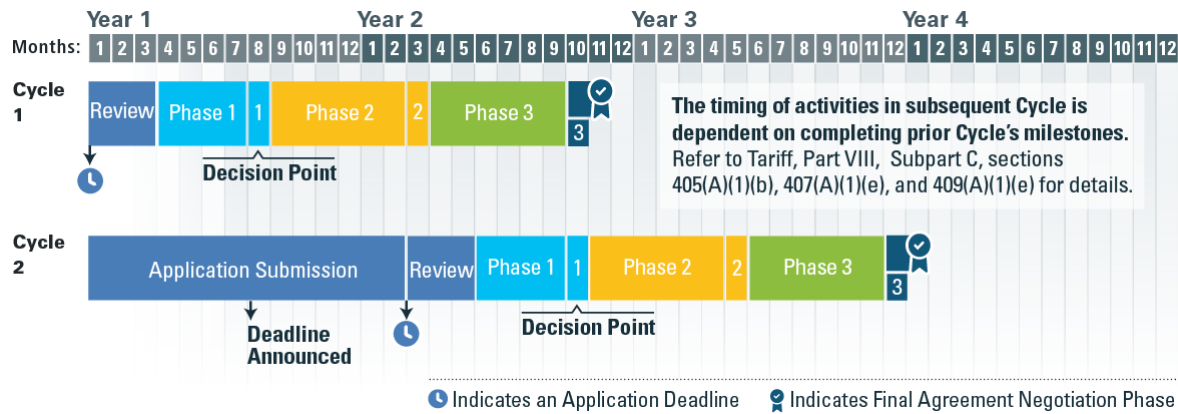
Year 1 Year 2 Year 3 Year 4

Months: 1 2 3 4 5 6 7 8 9 10 11 12 1 2 3 4 5 6 7 8 9 10 11 12 1 2 3 4 5 6 7 8 9 10 11 12 1 2 3 4 5 6 7 8 9 10 11 12

Cycle 1

Review Phase 1 1 Phase 2 2 Phase 3 3

Decision Point

The timing of activities in subsequent Cycle is dependent on completing prior Cycle's milestones. Refer to Tariff, Part VIII, Subpart C, sections 405(A)(1)(b), 407(A)(1)(e), and 409(A)(1)(e) for details.

Cycle 2

Application Submission Review Phase 1 1 Phase 2 2 Phase 3 3

Deadline Announced

Decision Point

Indicates an Application Deadline Indicates Final Agreement Negotiation Phase